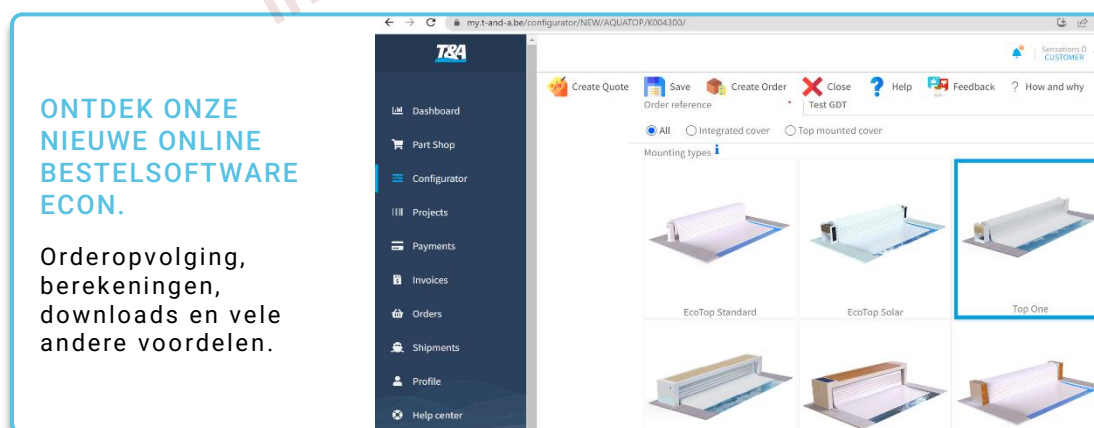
ONTDEK ONZE NIEUWE ONLINE BESTELSOFTWARE ECON.

Orderopvolging, berekeningen, downloads en vele andere voordelen.

my.t-and-a.be/configurator/NEW/AQUATOP/K004300/

T&A

Dashboard
Part Shop
Configurator
Projects
Payments
Invoices
Orders
Shipments
Profile
Help center

Sensations 0
CUSTOMER

Create Quote Save Create Order Close Help Feedback How and why

Order reference * Test GDT

All Integrated cover Top mounted cover

Mounting types

EcoTop Standard
EcoTop Solar
Top One